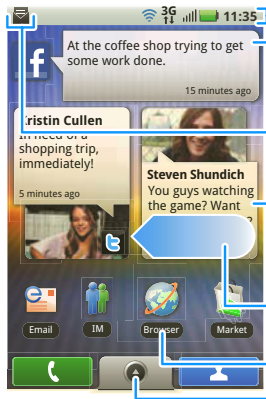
3G 11:35

At the coffee shop trying to get some work done.

15 minutes ago

Kristin Cullen

In need of a shopping trip, immediately!

5 minutes ago

Steven Shundich

You guys watching the game? Want

Email

IM

Browser

Market